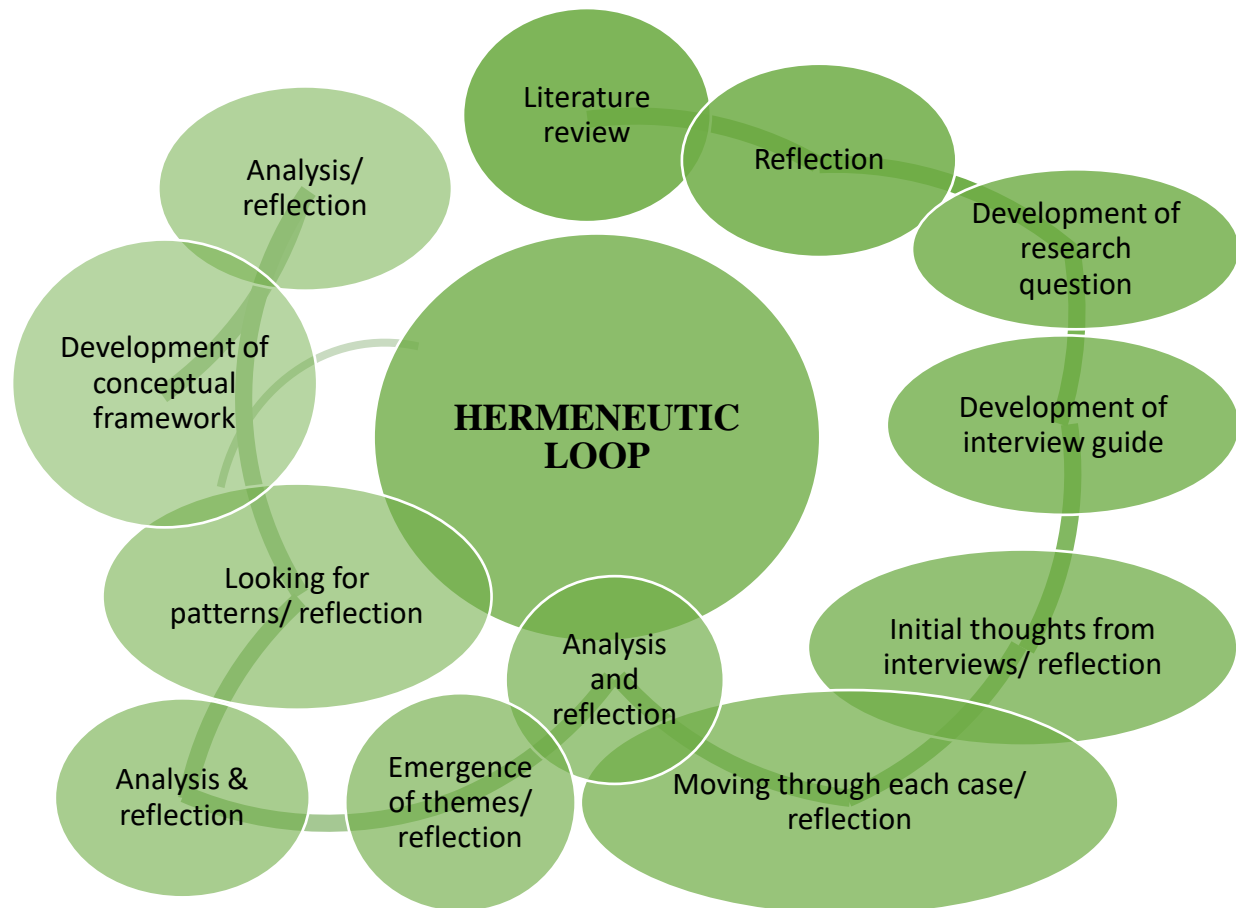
HERMENEUTIC LOOP

Literature review

Reflection

Development of research question

Development of interview guide

Initial thoughts from interviews/ reflection

Moving through each case/ reflection

Analysis and reflection

Emergence of themes/ reflection

Analysis & reflection

Looking for patterns/ reflection

Development of conceptual framework

Analysis/ reflection